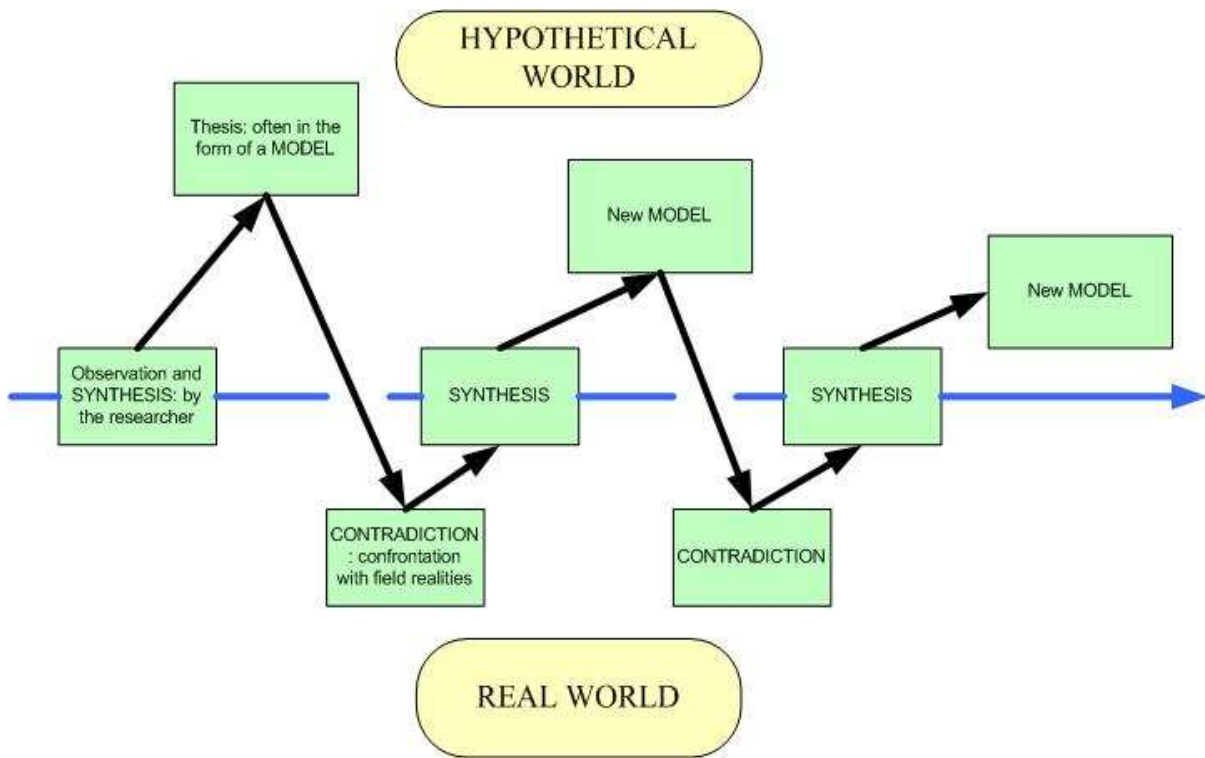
HYPOTHETICAL WORLD

Thesis: often in the form of a MODEL

New MODEL

New MODEL

Observation and SYNTHESIS: by the researcher

SYNTHESIS

SYNTHESIS

CONTRADICTION : confrontation with field realities

CONTRADICTION

REAL WORLD